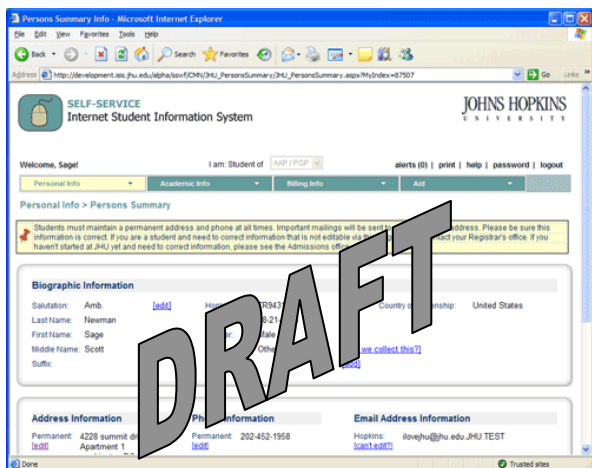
Persons Summary Info - Microsoft Internet Explorer

File Edit View Favorites Tools Help

Back Search Favorites

Address http://development.isis.jhu.edu/alpha/sswf/CMN/JHU_PersonsSummary/JHU_PersonsSummary.aspx?MyIndex=87507 Go Links

SELF-SERVICE
Internet Student Information System

JOHNS HOPKINS
UNIVERSITY

Welcome, Sage!

I am: Student of AAP / PGP

alerts (0) | print | help | password | logout

Personal Info | Academic Info | Billing Info | Aid

Personal Info > Persons Summary

Students must maintain a permanent address and phone at all times. Important mailings will be sent t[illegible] address. Please be sure this information is correct. If you are a student and need to correct information that is not editable via th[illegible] act your Registrar's office. If you haven't started at JHU yet and need to correct information, please see the Admissions office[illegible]

DRAFT

Biographic Information

| | | | | | | |
|---|---|---|---|---|---|---|
| Salutation: | Amb. | [edit] | Ho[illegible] | R943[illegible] | Country o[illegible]nship: | United States |
| Last Name: | Newman | | | 8-21-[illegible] | | |
| First Name: | Sage | | | ale | | |
| Middle Name: | Scott | | | Othe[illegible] | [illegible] we collect this?] | |
| Suffix: | | | | | [edit] | |

Address Information

Permanent: 4228 summit dr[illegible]
[edit] Apartment 1

Ph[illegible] Information

Permanent: 202-452-1958
[edit]

Email Address Information

Hopkins: ilovejhu@jhu.edu.JHU.TEST
[can't edit?]

Done

Trusted sites